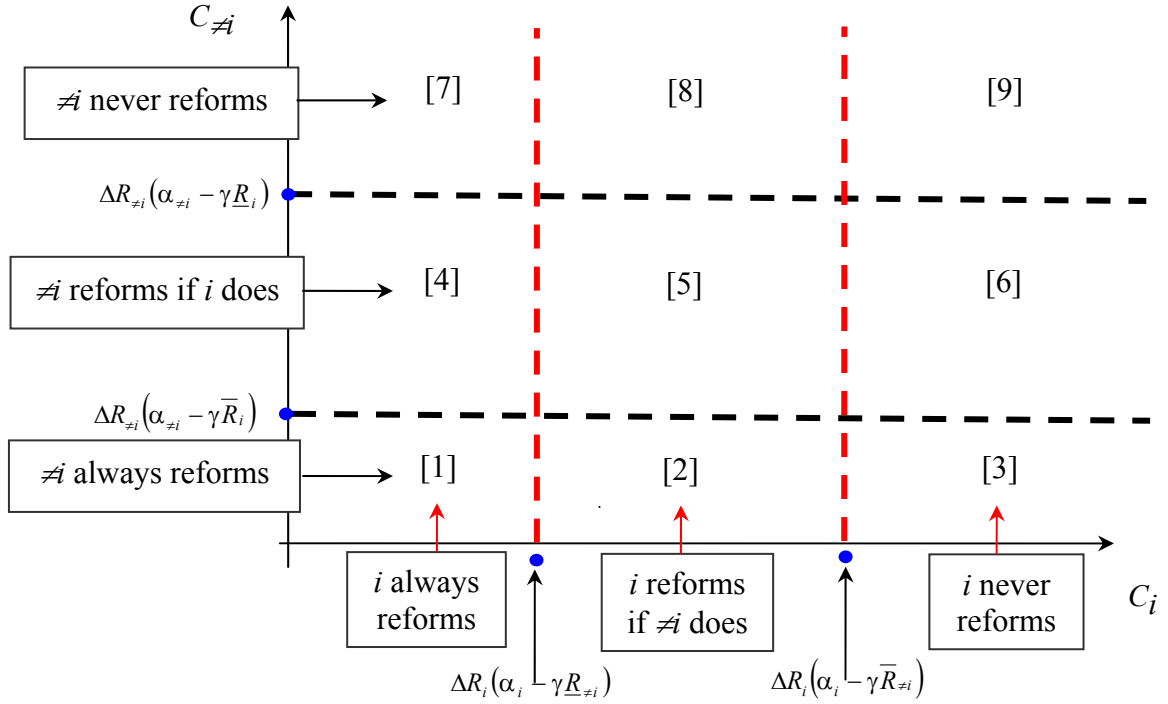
$C_{\neq i}$

$\neq i$ never reforms

[7]

[8]

[9]

$\Delta R_{\neq i}(\alpha_{\neq i} - \gamma \underline{R}_i)$

$\neq i$ reforms if $i$ does

[4]

[5]

[6]

$\Delta R_{\neq i}(\alpha_{\neq i} - \gamma \overline{R}_i)$

$\neq i$ always reforms

[1]

[2]

[3]

$i$ always reforms

$i$ reforms if $\neq i$ does

$i$ never reforms

$C_i$

$\Delta R_i(\alpha_i - \gamma \underline{R}_{\neq i})$

$\Delta R_i(\alpha_i - \gamma \overline{R}_{\neq i})$